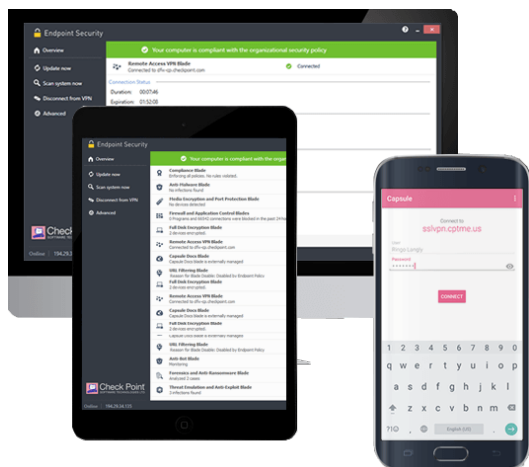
Endpoint Security

Overview

Update now

Scan system now

Disconnect from VPN

Advanced

Your computer is compliant with the organizational security policy

Remote Access VPN Blade
Connected to sflv-cp.checkpoint.com

Connected

Connection Status

Duration: 00:07:46

Expiration: 01:52:08

Check Point

Online 194.29.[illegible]

Endpoint Security

Overview

Update now

Scan system now

Disconnect from VPN

Advanced

Your computer is compliant with the organ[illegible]

Compliance Blade
Enforcing all policies. No rules violated.

Anti-Malware Blade
No infections found

Media Encryption and Port Protection Blade
No devices detected

Firewall and Application Control Blades
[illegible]

Full Disk Encryption Blade
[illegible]

Remote Access VPN Blade
Connected to sflv-cp.checkpoint.com

Capsule Docs Blade
Capsule Docs blade is externally managed

URL Filtering Blade
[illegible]

Full Disk Encryption Blade
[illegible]

Remote Access VPN Blade
Connected to sflv-cp.checkpoint.com

Capsule Docs Blade
Capsule Docs blade is externally managed

Full Disk Encryption Blade
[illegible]

URL Filtering Blade
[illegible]

Anti-Bot Blade
Monitoring

Forensics and Anti-Ransomware Blade
Analyzed 2 cases

Threat Emulation and Anti-Exploit Blade
3 infections found

Check Point

Online 194.29.36.133

Capsule

Connect to
sslvpn.cptme.us

User
Bingo Longly

Password
••••••••

CONNECT

q w e r t y u i o p
a s d f g h j k l
z x c v b n m
?123 , English (US) .